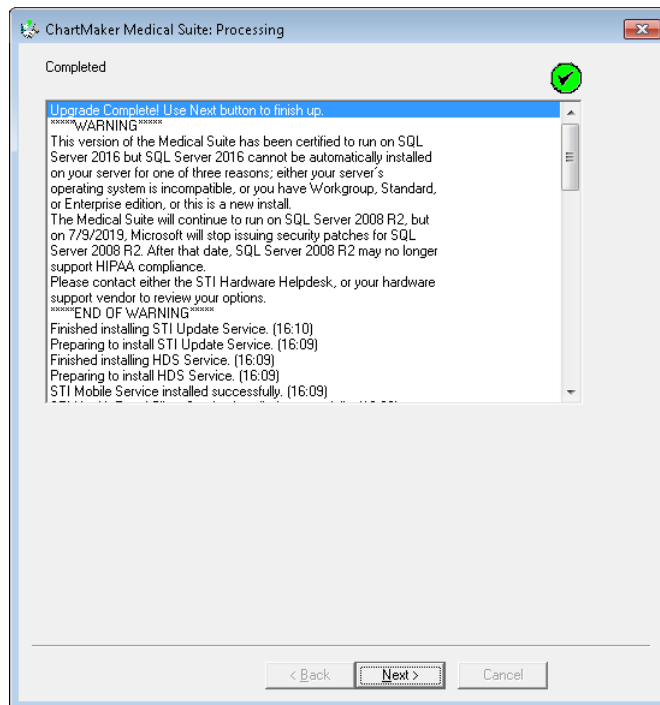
ChartMaker Medical Suite: Processing

Completed

Upgrade Complete! Use Next button to finish up.
*****WARNING*****
This version of the Medical Suite has been certified to run on SQL Server 2016 but SQL Server 2016 cannot be automatically installed on your server for one of three reasons; either your server's operating system is incompatible, or you have Workgroup, Standard, or Enterprise edition, or this is a new install.
The Medical Suite will continue to run on SQL Server 2008 R2, but on 7/9/2019, Microsoft will stop issuing security patches for SQL Server 2008 R2. After that date, SQL Server 2008 R2 may no longer support HIPAA compliance.
Please contact either the STI Hardware Helpdesk, or your hardware support vendor to review your options.
*****END OF WARNING*****
Finished installing STI Update Service. (16:10)
Preparing to install STI Update Service. (16:09)
Finished installing HDS Service. (16:09)
Preparing to install HDS Service. (16:09)
STI Mobile Service installed successfully. (16:09)
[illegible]

< Back
Next >
Cancel